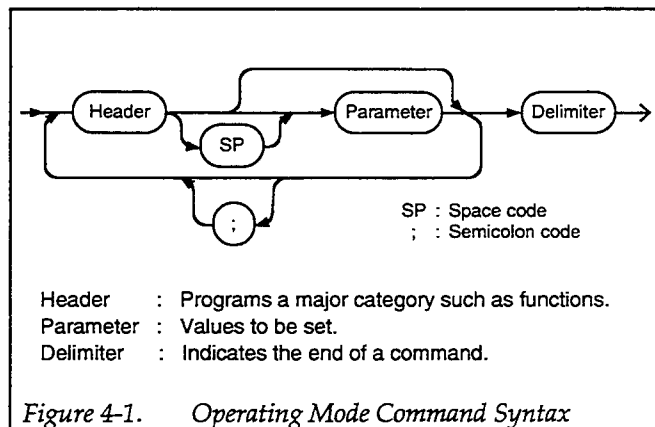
Header

SP

Parameter

Delimiter

;

SP : Space code
; : Semicolon code

Header : Programs a major category such as functions.
Parameter : Values to be set.
Delimiter : Indicates the end of a command.

Figure 4-1. Operating Mode Command Syntax